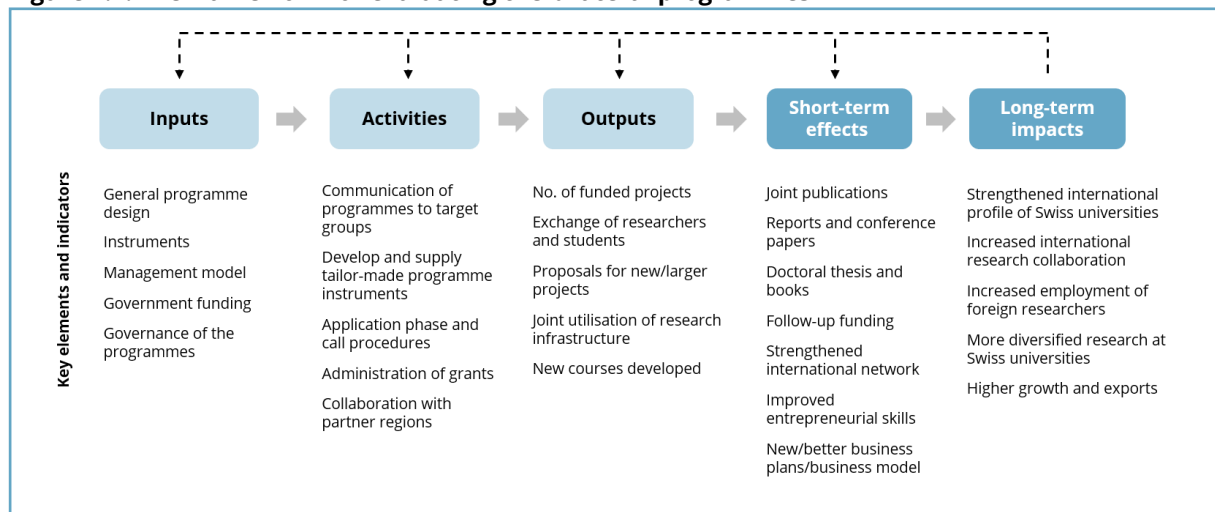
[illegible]

Inputs

Activities

Outputs

Short-term effects

Long-term impacts

Key elements and indicators

General programme design

Instruments

Management model

Government funding

Governance of the programmes

Communication of programmes to target groups

Develop and supply tailor-made programme instruments

Application phase and call procedures

Administration of grants

Collaboration with partner regions

No. of funded projects

Exchange of researchers and students

Proposals for new/larger projects

Joint utilisation of research infrastructure

New courses developed

Joint publications

Reports and conference papers

Doctoral thesis and books

Follow-up funding

Strengthened international network

Improved entrepreneurial skills

New/better business plans/business model

Strengthened international profile of Swiss universities

Increased international research collaboration

Increased employment of foreign researchers

More diversified research at Swiss universities

Higher growth and exports